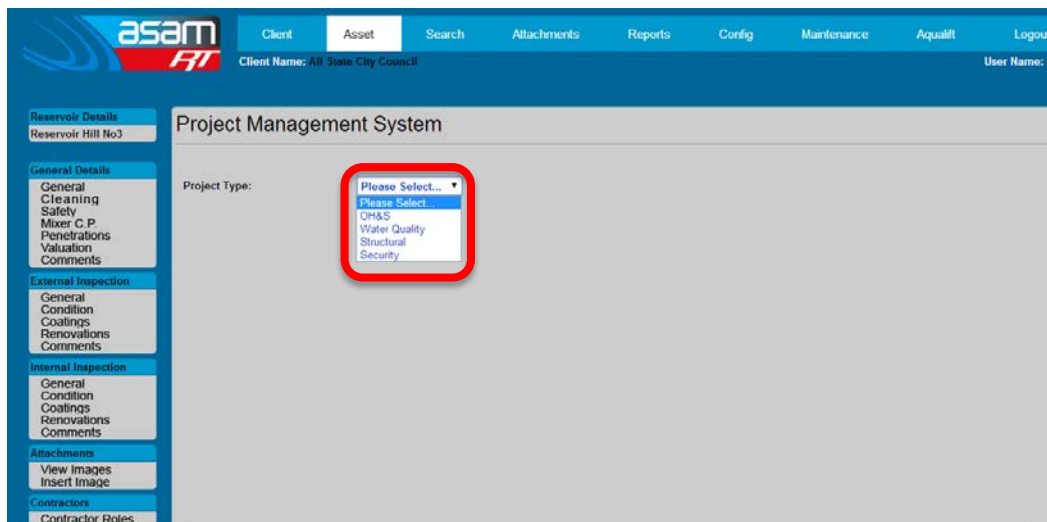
asam RT

Client
Asset
Search
Attachments
Reports
Config
Maintenance
Aqualift
Logou

Client Name: All State City Council
User Name:

Reservoir Details
Reservoir Hill No3

General Details
General
Cleaning
Safety
Mixer C.P.
Penetrations
Valuation
Comments

External Inspection
General
Condition
Coatings
Renovations
Comments

Internal Inspection
General
Condition
Coatings
Renovations
Comments

Attachments
View Images
Insert Image

Contractors
Contractor Roles

Project Management System

Project Type:
Please Select...
Please Select...
OH&S
Water Quality
Structural
Security